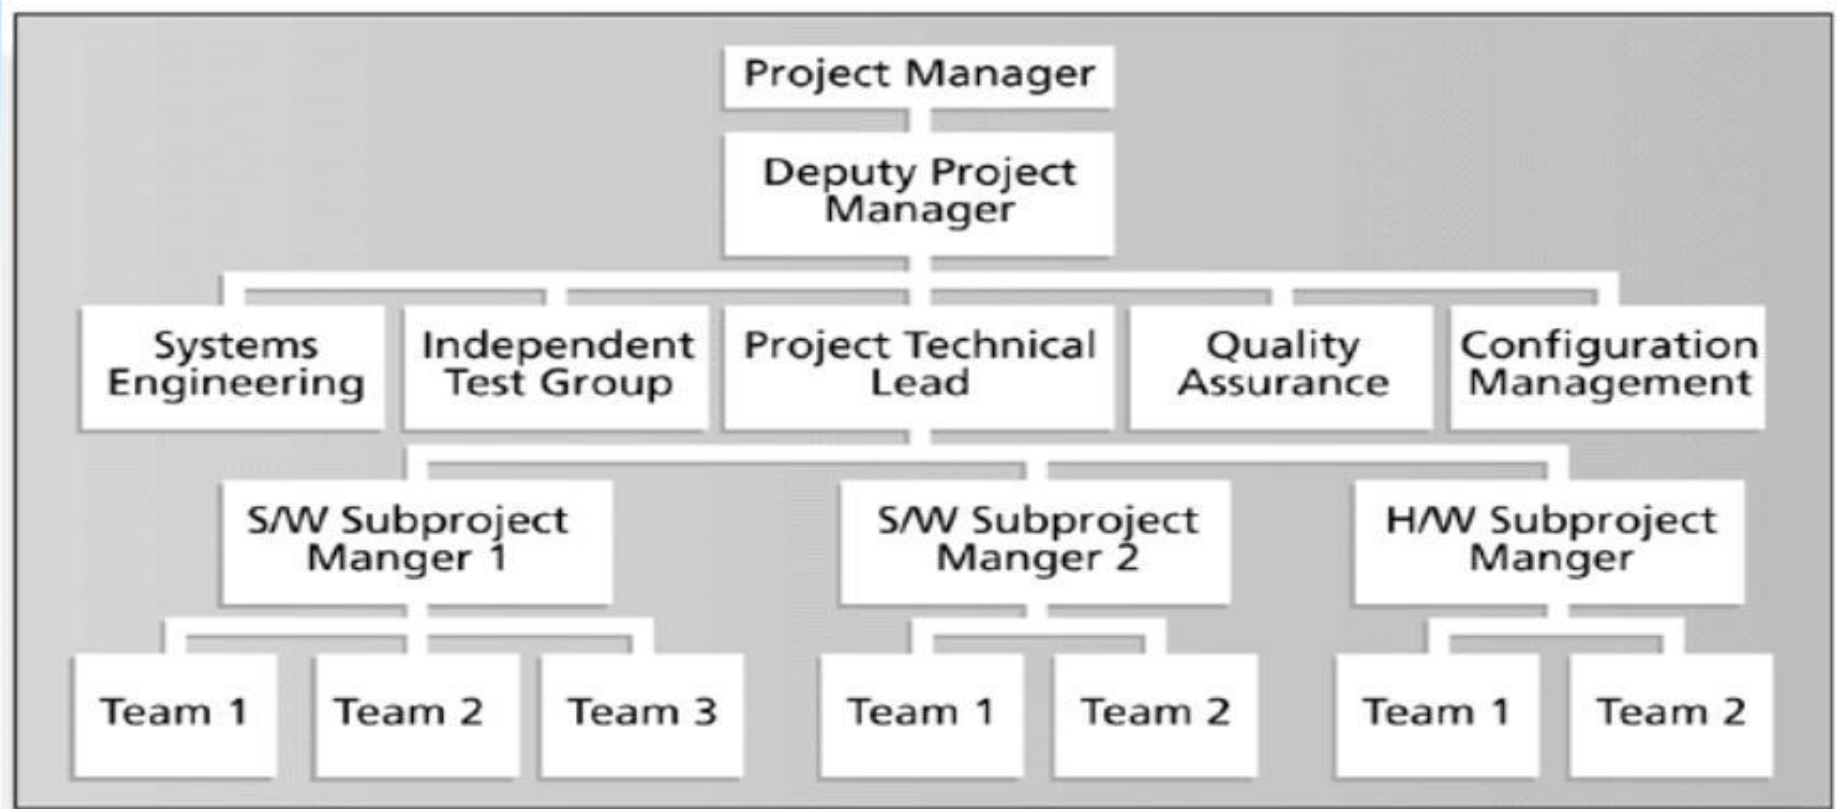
Project Manager

Deputy Project Manager

Systems Engineering

Independent Test Group

Project Technical Lead

Quality Assurance

Configuration Management

S/W Subproject Manger 1

S/W Subproject Manger 2

H/W Subproject Manger

Team 1

Team 2

Team 3

Team 1

Team 2

Team 1

Team 2